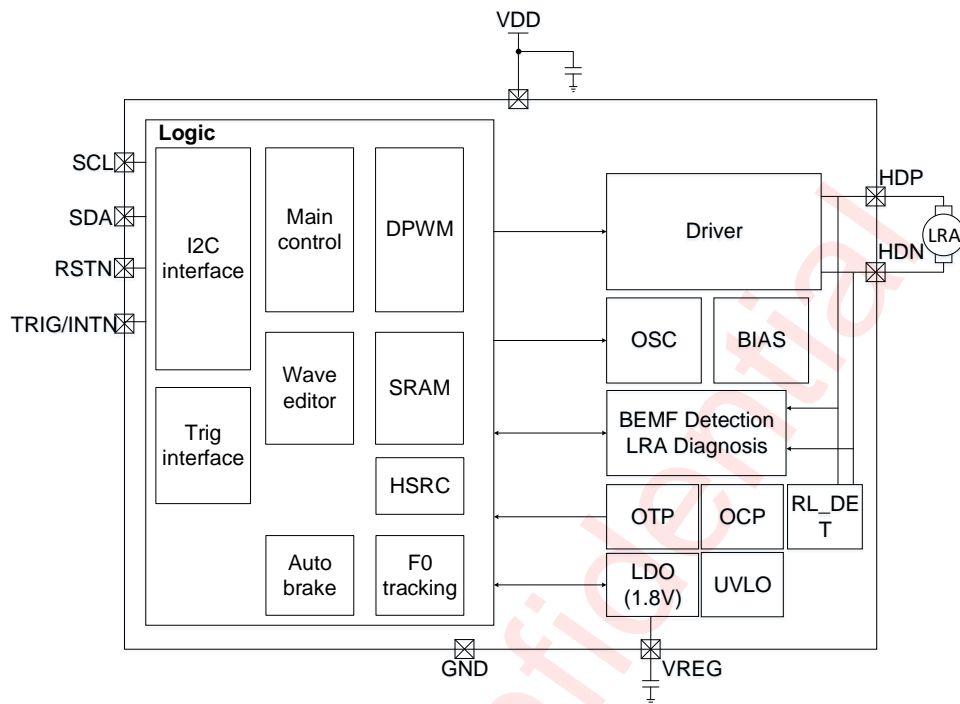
VDD

Logic

SCL
SDA
RSTN
TRIG/INTN

I2C interface

Main control

DPWM

Driver

HDP
HDN
LRA

Wave editor

SRAM

OSC

BIAS

Trig interface

BEMF Detection LRA Diagnosis

HSRC

OTP

OCP

RL_DET

Auto brake

F0 tracking

LDO (1.8V)

UVLO

GND

VREG

Confidential